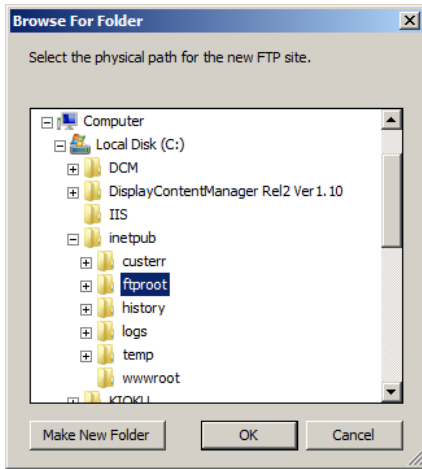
Browse For Folder

Select the physical path for the new FTP site.

Computer
Local Disk (C:)
DCM
DisplayContentManager Rel2 Ver1.10
IIS
inetpub
custerr
ftproot
history
logs
temp
wwwroot
KIOKU

Make New Folder
OK
Cancel